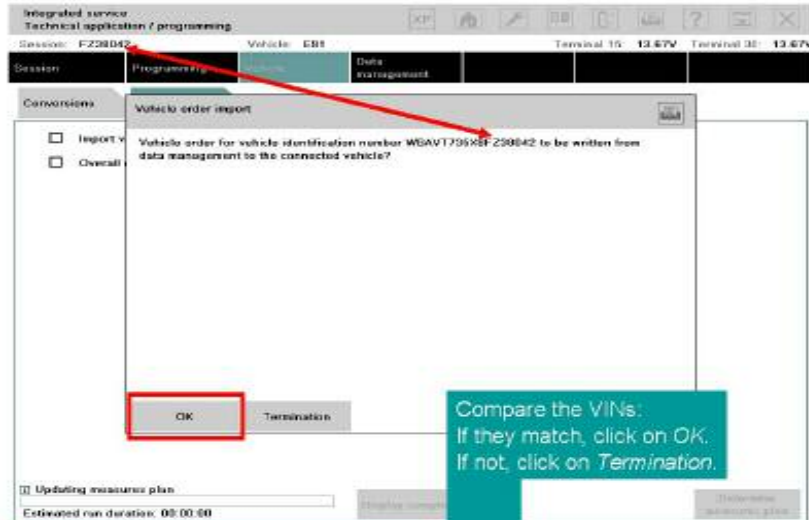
Integrated service
Technical application / programming

Session: FZ38042
Vehicle: E81
Terminal 15: 13.67V
Terminal 30: 13.67

Session
Programming
Vehicle
Data management

Conversions

Import v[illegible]
Overall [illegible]

Vehicle order import

Vehicle order for vehicle identification number WBAVT735X8FZ38042 to be written from data management to the connected vehicle?

OK
Termination

Compare the VINs:
If they match, click on OK.
If not, click on Termination.

Updating measures plan
Estimated run duration: 00:00:00
Display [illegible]
Determine measures plan